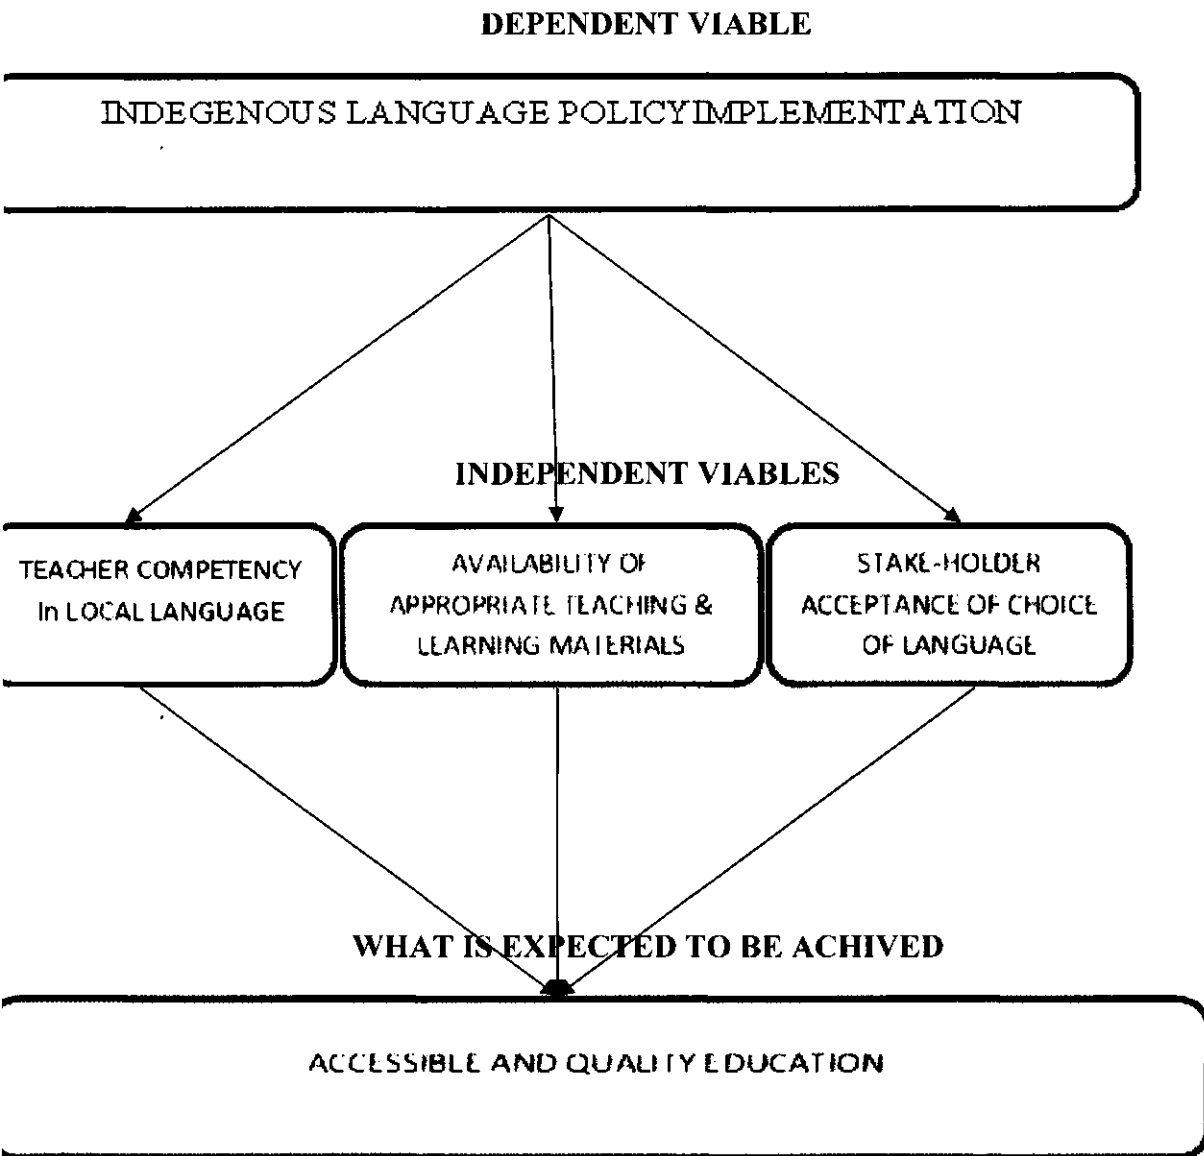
DEPENDENT VIABLE

INDEGENOUS LANGUAGE POLICYIMPLEMENTATION

INDEPENDENT VIABLES

TEACHER COMPETENCY In LOCAL LANGUAGE

AVAILABILITY OF APPROPRIATE TEACHING & LEARNING MATERIALS

STAKE-HOLDER ACCEPTANCE OF CHOICE OF LANGUAGE

WHAT IS EXPECTED TO BE ACHIVED

ACCESSIBLE AND QUALITY EDUCATION